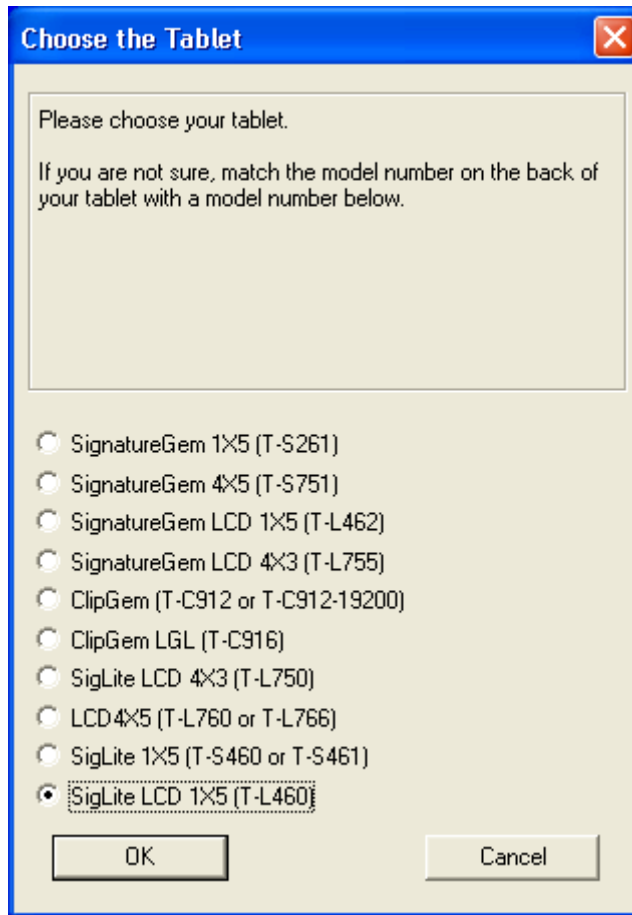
Choose the Tablet

Please choose your tablet.

If you are not sure, match the model number on the back of your tablet with a model number below.

SignatureGem 1X5 (T-S261)
SignatureGem 4X5 (T-S751)
SignatureGem LCD 1X5 (T-L462)
SignatureGem LCD 4X3 (T-L755)
ClipGem (T-C912 or T-C912-19200)
ClipGem LGL (T-C916)
SigLite LCD 4X3 (T-L750)
LCD4X5 (T-L760 or T-L766)
SigLite 1X5 (T-S460 or T-S461)
SigLite LCD 1X5 (T-L460)

OK
Cancel